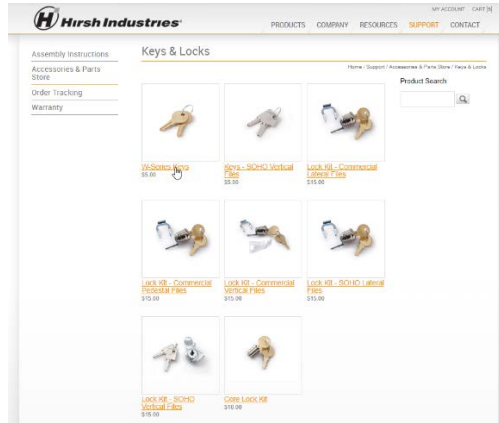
Hirsh Industries

MY ACCOUNT CART [0]

PRODUCTS COMPANY RESOURCES SUPPORT CONTACT

Assembly Instructions

Accessories & Parts Store

Order Tracking

Warranty

Keys & Locks

Home / Support / Accessories & Parts Store / Keys & Locks

Product Search

W-Series Keys
$5.00

Keys - SOHO Vertical Files
$5.00

Lock Kit - Commercial Lateral Files
$15.00

Lock Kit - Commercial Pedestal Files
$15.00

Lock Kit - Commercial Vertical Files
$15.00

Lock Kit - SOHO Lateral Files
$15.00

Lock Kit - SOHO Vertical Files
$15.00

Core Lock Kit
$10.00